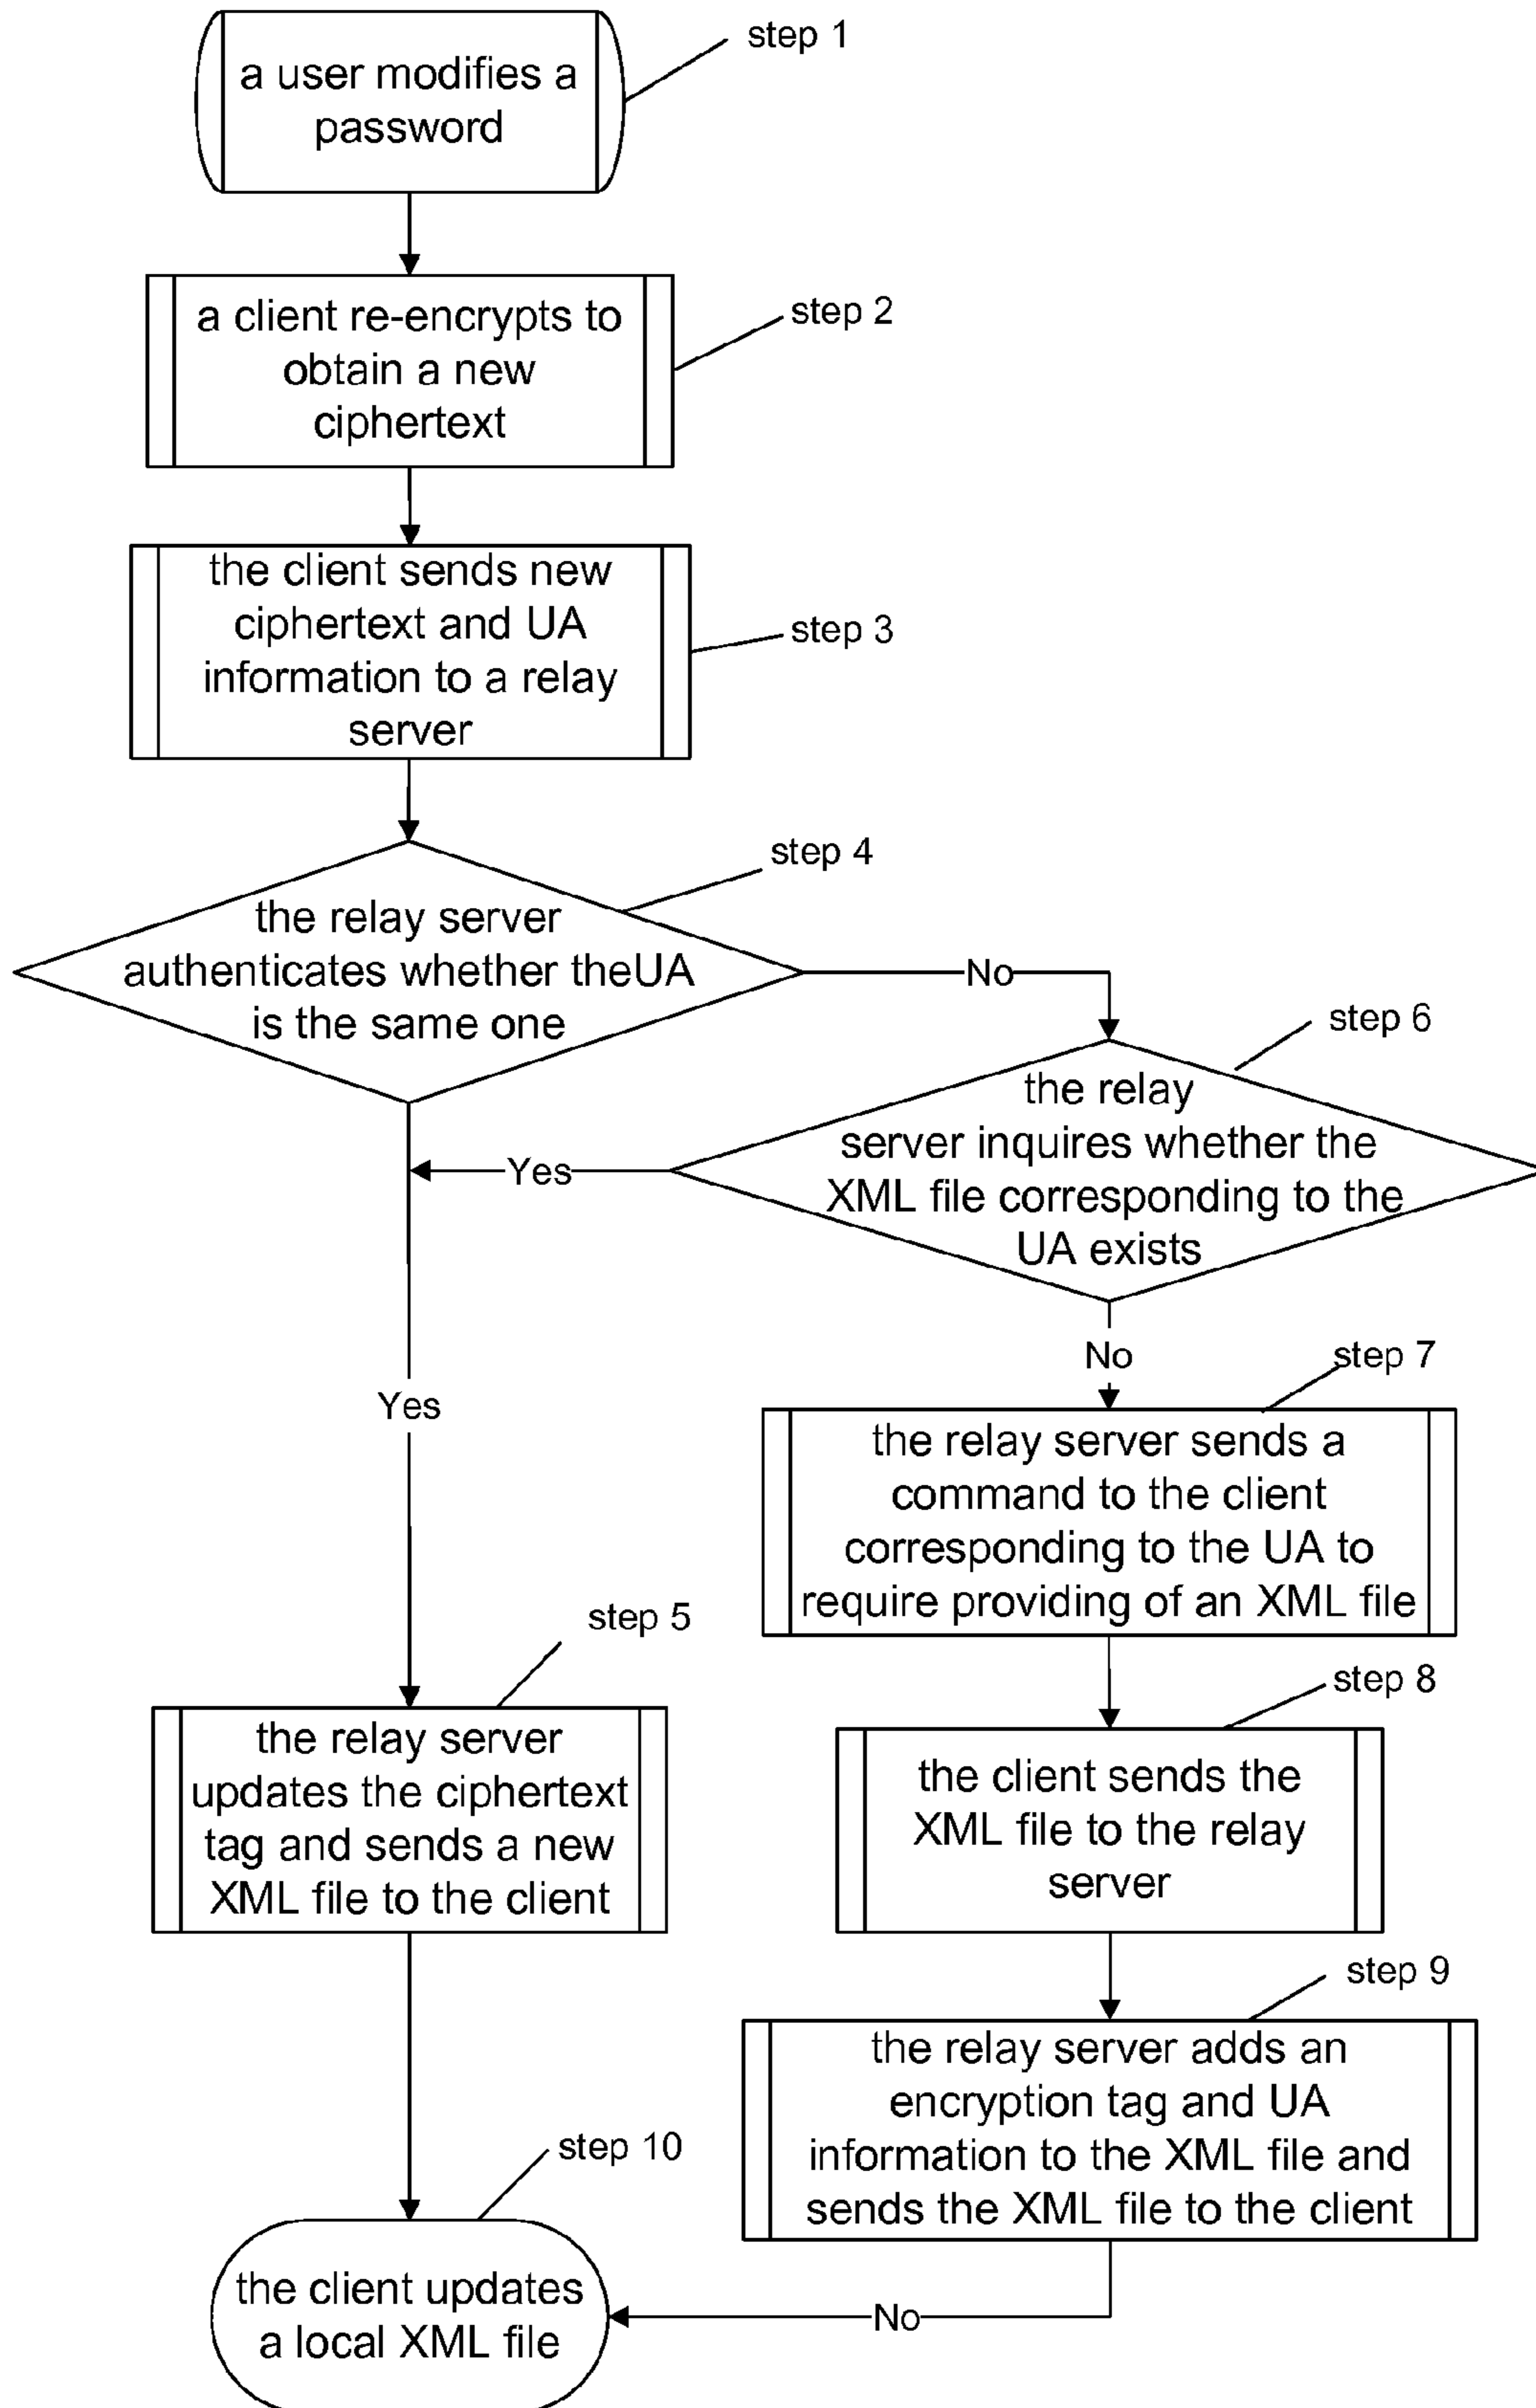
step 1
a user modifies a password

step 2
a client re-encrypts to obtain a new ciphertext

step 3
the client sends new ciphertext and UA information to a relay server

step 4
the relay server authenticates whether theUA is the same one

No

step 6
the relay server inquires whether the XML file corresponding to the UA exists

Yes

No

step 7
the relay server sends a command to the client corresponding to the UA to require providing of an XML file

Yes

step 5
the relay server updates the ciphertext tag and sends a new XML file to the client

step 8
the client sends the XML file to the relay server

step 9
the relay server adds an encryption tag and UA information to the XML file and sends the XML file to the client

step 10
the client updates a local XML file

No